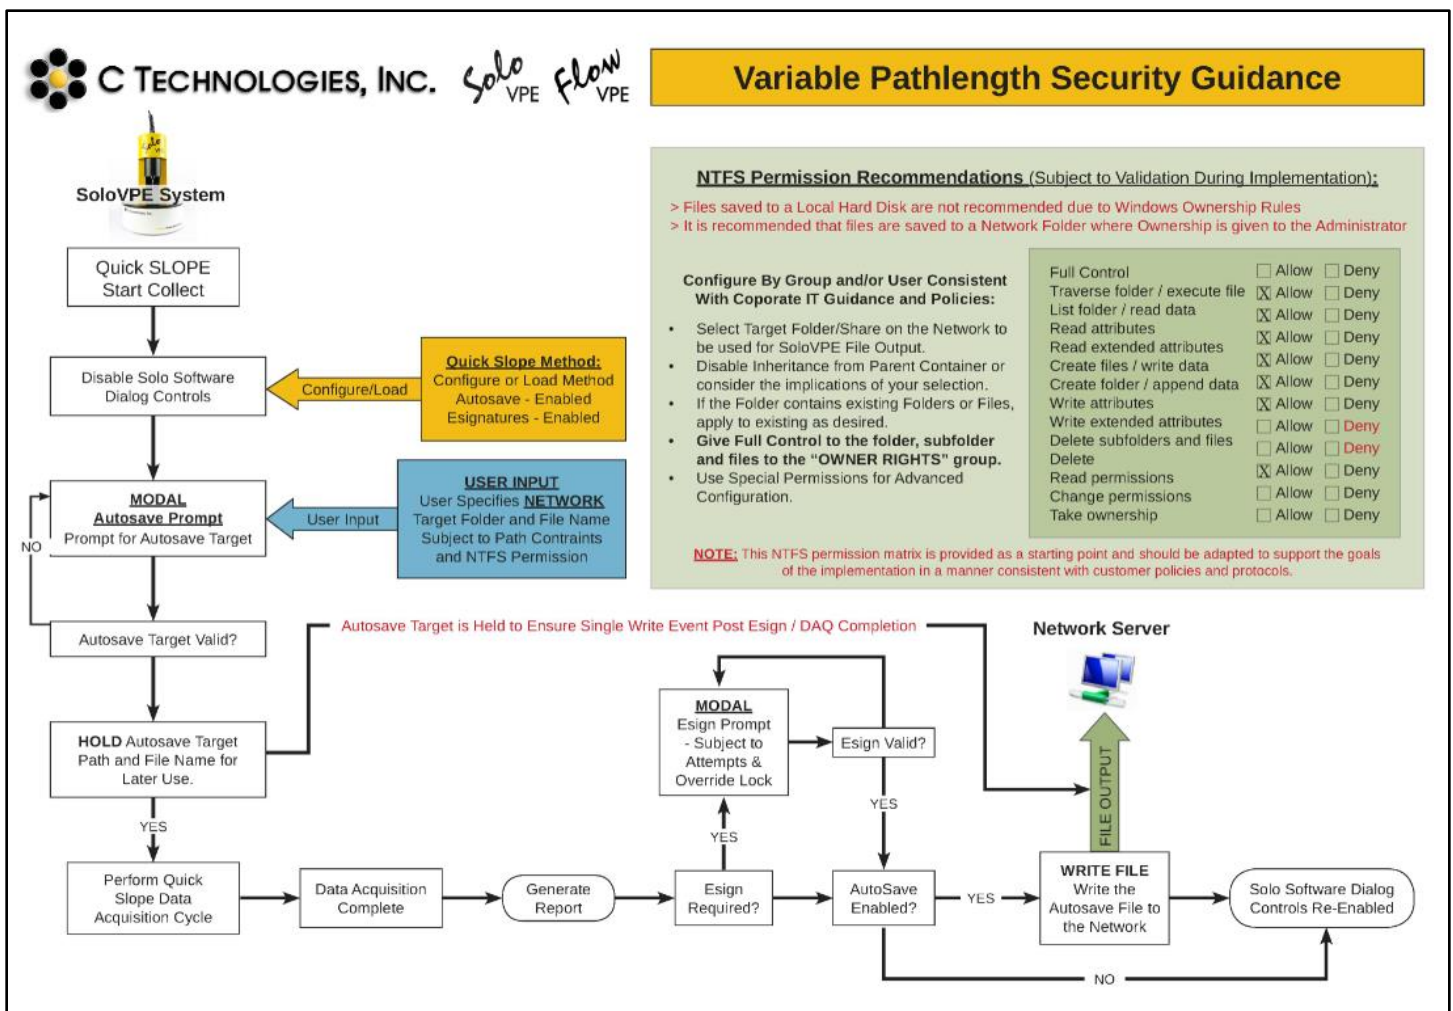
C TECHNOLOGIES, INC. Solo VPE Flow VPE

Variable Pathlength Security Guidance

SoloVPE System

Quick SLOPE Start Collect

Disable Solo Software Dialog Controls

Configure/Load

Quick Slope Method: Configure or Load Method Autosave - Enabled Esignatures - Enabled

MODAL Autosave Prompt Prompt for Autosave Target

User Input

USER INPUT User Specifies NETWORK Target Folder and File Name Subject to Path Contraints and NTFS Permission

NO

Autosave Target Valid?

HOLD Autosave Target Path and File Name for Later Use.

YES

Perform Quick Slope Data Acquisition Cycle

Data Acquisition Complete

Generate Report

Esign Required?

YES

MODAL Esign Prompt - Subject to Attempts & Override Lock

Esign Valid?

YES

AutoSave Enabled?

YES

NO

WRITE FILE Write the Autosave File to the Network

FILE OUTPUT

Network Server

Solo Software Dialog Controls Re-Enabled

Autosave Target is Held to Ensure Single Write Event Post Esign / DAQ Completion

NTFS Permission Recommendations (Subject to Validation During Implementation):

> Files saved to a Local Hard Disk are not recommended due to Windows Ownership Rules
> It is recommended that files are saved to a Network Folder where Ownership is given to the Administrator

Configure By Group and/or User Consistent With Coporate IT Guidance and Policies:

- Select Target Folder/Share on the Network to be used for SoloVPE File Output.
- Disable Inheritance from Parent Container or consider the implications of your selection.
- If the Folder contains existing Folders or Files, apply to existing as desired.
- Give Full Control to the folder, subfolder and files to the "OWNER RIGHTS" group.
- Use Special Permissions for Advanced Configuration.

| | | |
|---|---|---|
| Full Control | ☐ Allow | ☐ Deny |
| Traverse folder / execute file | ☒ Allow | ☐ Deny |
| List folder / read data | ☒ Allow | ☐ Deny |
| Read attributes | ☒ Allow | ☐ Deny |
| Read extended attributes | ☒ Allow | ☐ Deny |
| Create files / write data | ☒ Allow | ☐ Deny |
| Create folder / append data | ☒ Allow | ☐ Deny |
| Write attributes | ☒ Allow | ☐ Deny |
| Write extended attributes | ☐ Allow | ☐ Deny |
| Delete subfolders and files | ☐ Allow | ☐ Deny |
| Delete | ☐ Allow | ☐ Deny |
| Read permissions | ☒ Allow | ☐ Deny |
| Change permissions | ☐ Allow | ☐ Deny |
| Take ownership | ☐ Allow | ☐ Deny |

NOTE: This NTFS permission matrix is provided as a starting point and should be adapted to support the goals of the implementation in a manner consistent with customer policies and protocols.